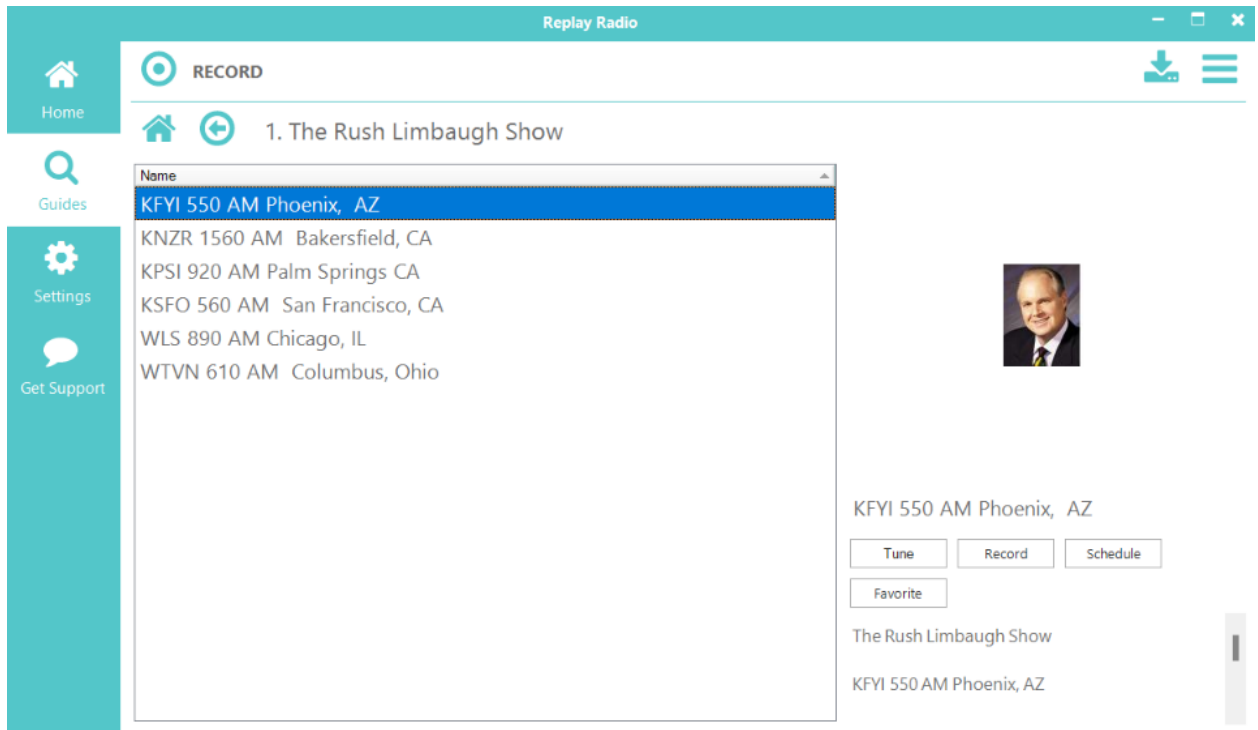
Replay Radio

Home

Guides

Settings

Get Support

RECORD

1. The Rush Limbaugh Show

| Name |
|---|
| KFYI 550 AM Phoenix, AZ |
| KNZR 1560 AM Bakersfield, CA |
| KPSI 920 AM Palm Springs CA |
| KSFO 560 AM San Francisco, CA |
| WLS 890 AM Chicago, IL |
| WTVN 610 AM Columbus, Ohio |

KFYI 550 AM Phoenix, AZ

Tune

Record

Schedule

Favorite

The Rush Limbaugh Show

KFYI 550 AM Phoenix, AZ